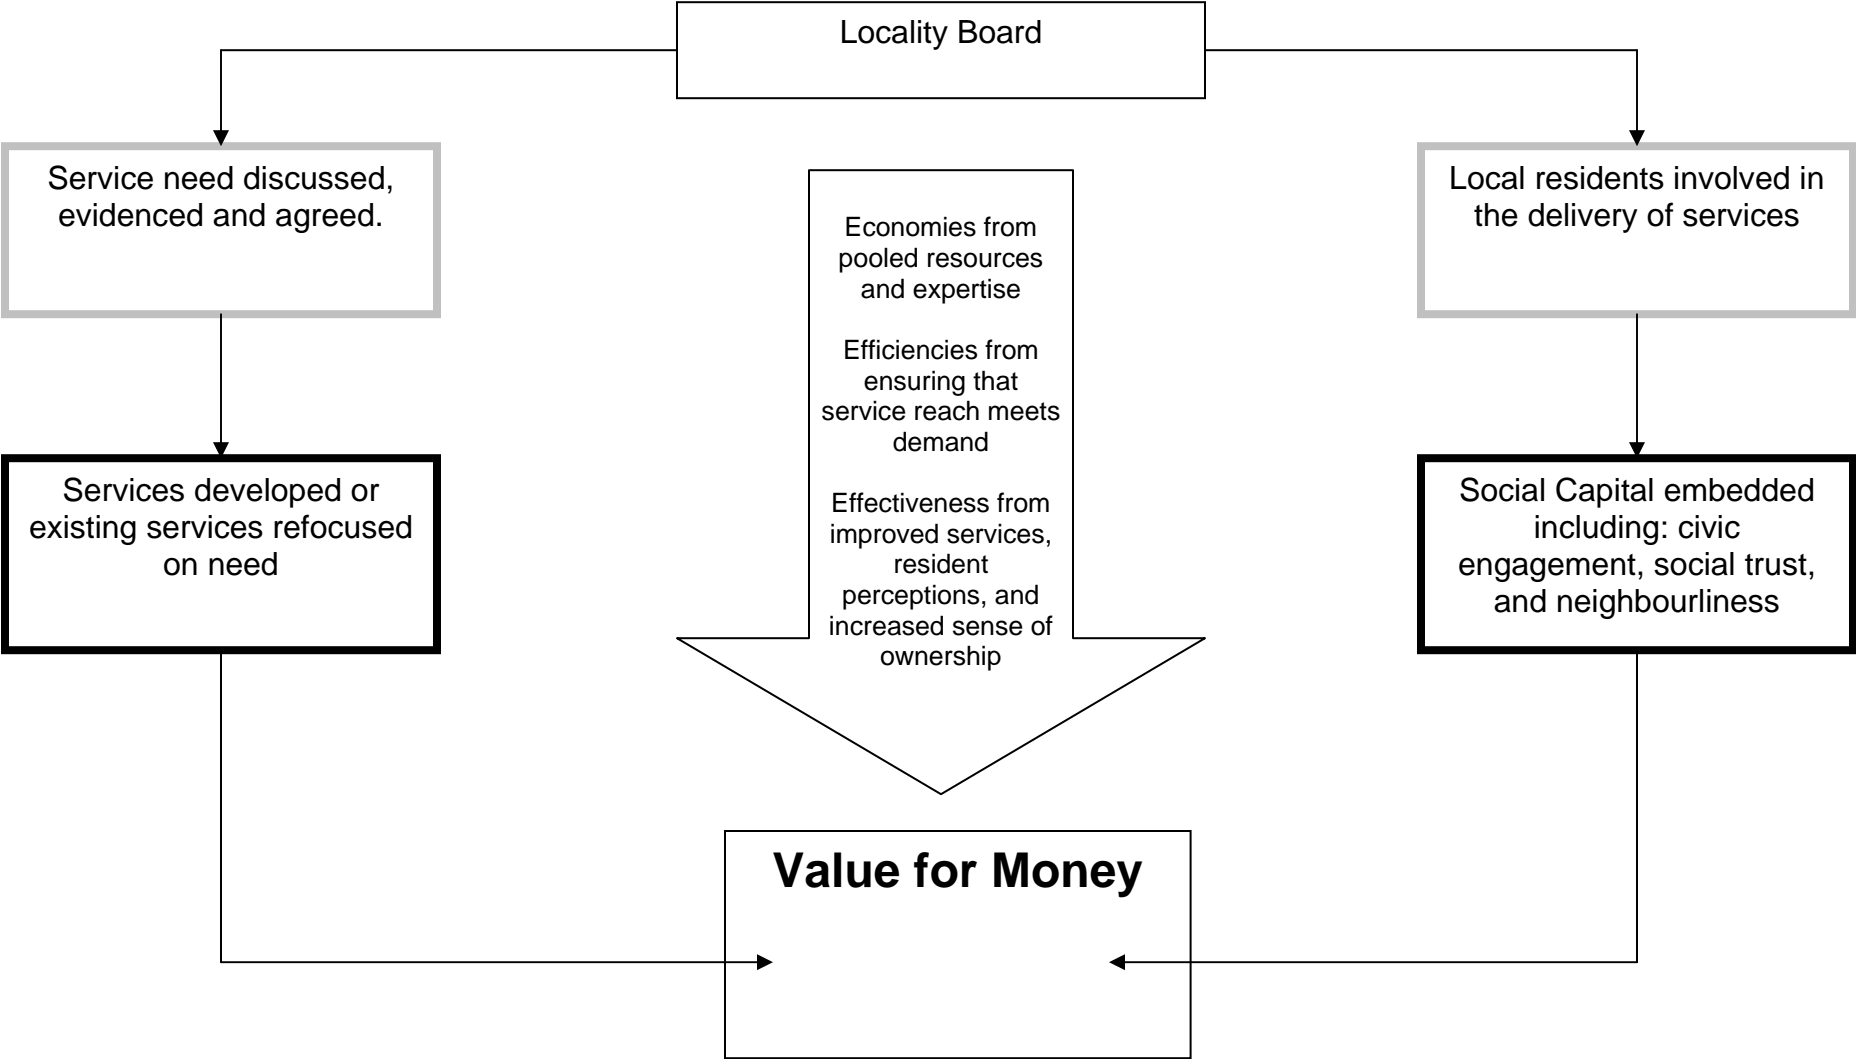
Locality Board

Service need discussed, evidenced and agreed.

Services developed or existing services refocused on need

Economies from pooled resources and expertise

Efficiencies from ensuring that service reach meets demand

Effectiveness from improved services, resident perceptions, and increased sense of ownership

Local residents involved in the delivery of services

Social Capital embedded including: civic engagement, social trust, and neighbourliness

Value for Money